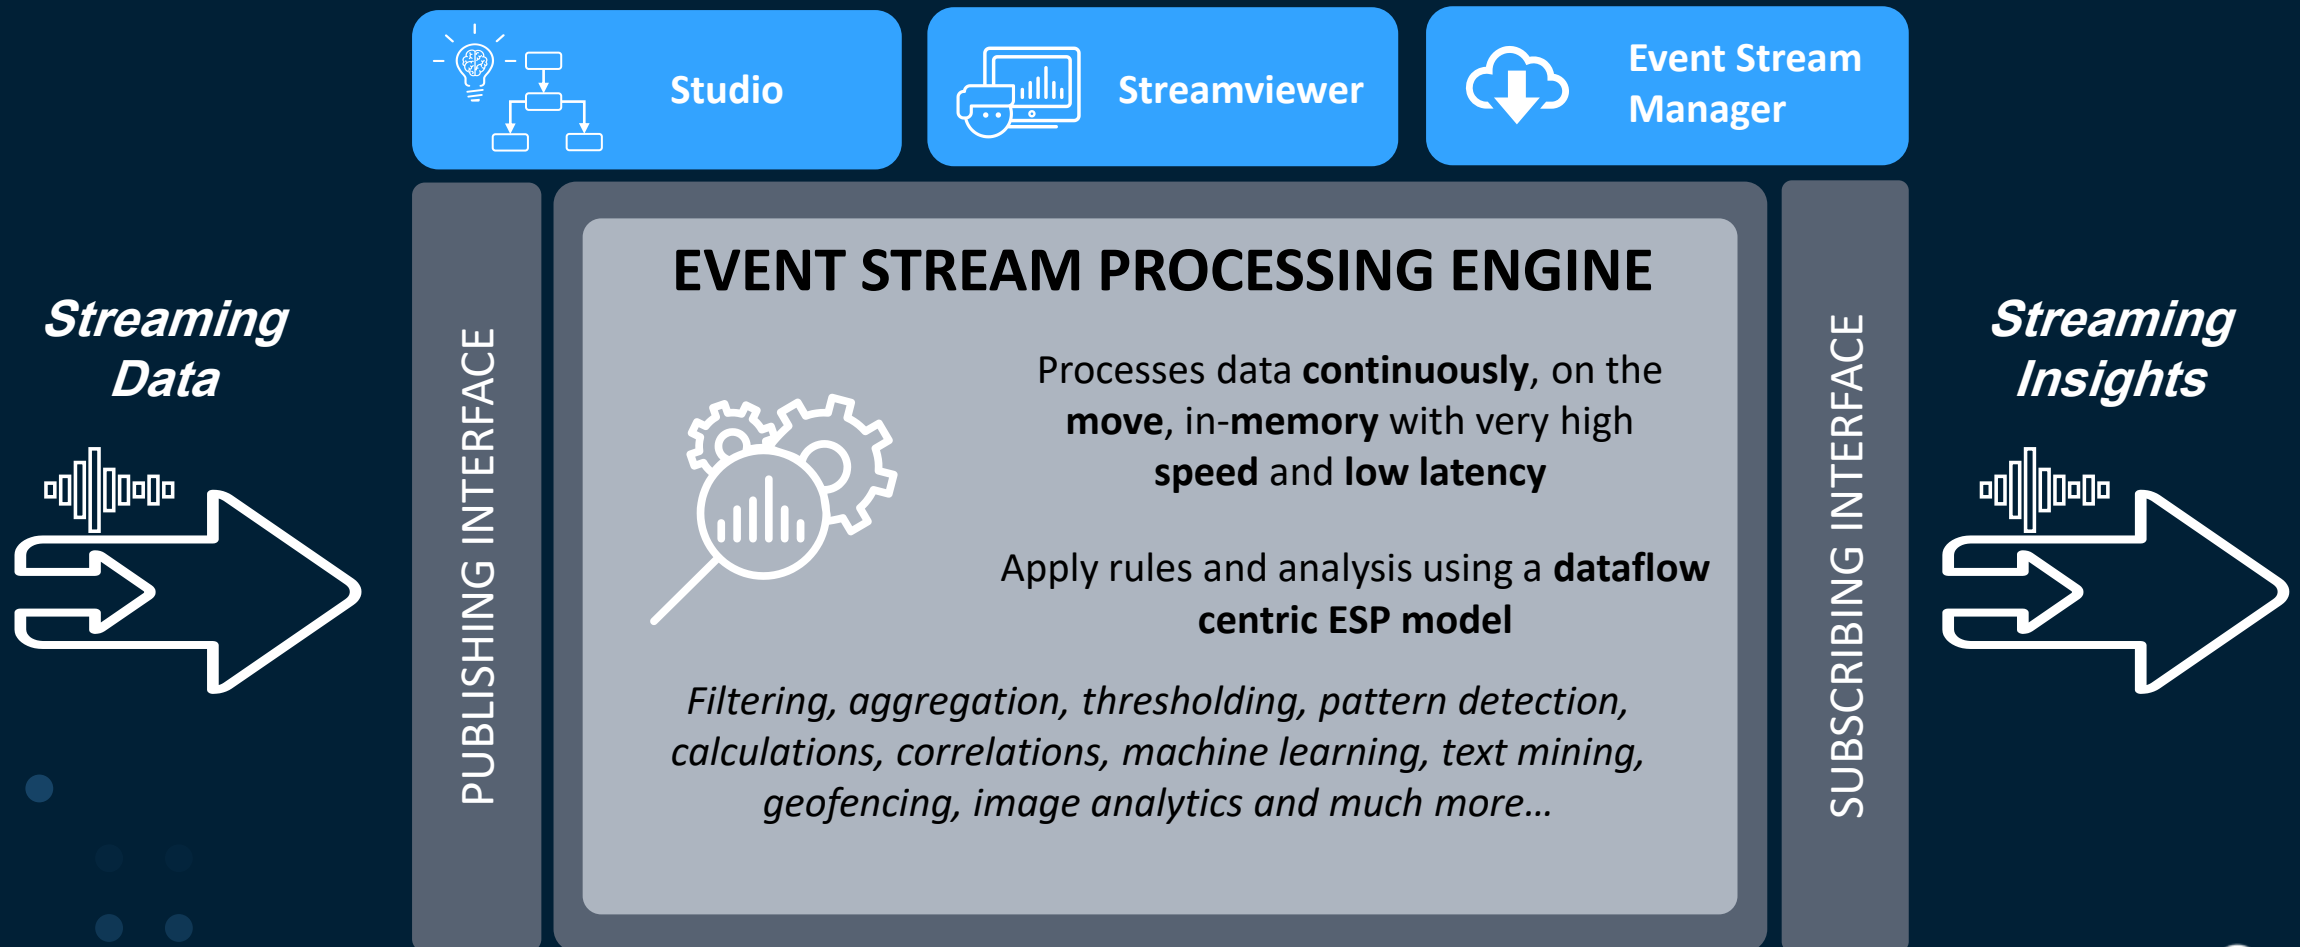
Studio

Streamviewer

Event Stream Manager

Streaming Data

PUBLISHING INTERFACE

EVENT STREAM PROCESSING ENGINE

Processes data continuously, on the move, in-memory with very high speed and low latency

Apply rules and analysis using a dataflow centric ESP model

Filtering, aggregation, thresholding, pattern detection, calculations, correlations, machine learning, text mining, geofencing, image analytics and much more…

SUBSCRIBING INTERFACE

Streaming Insights